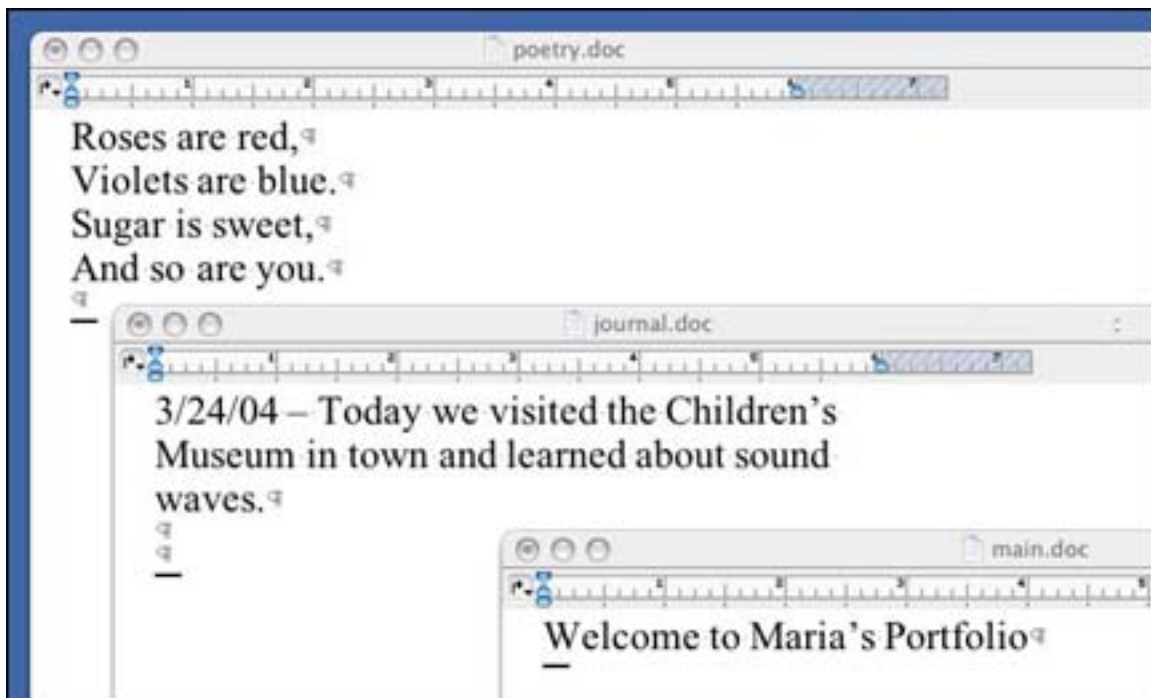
poetry.doc

Roses are red,¶
Violets are blue.¶
Sugar is sweet,¶
And so are you.¶
¶

journal.doc

3/24/04 – Today we visited the Children's Museum in town and learned about sound waves.¶
¶
¶

main.doc

Welcome to Maria's Portfolio¶